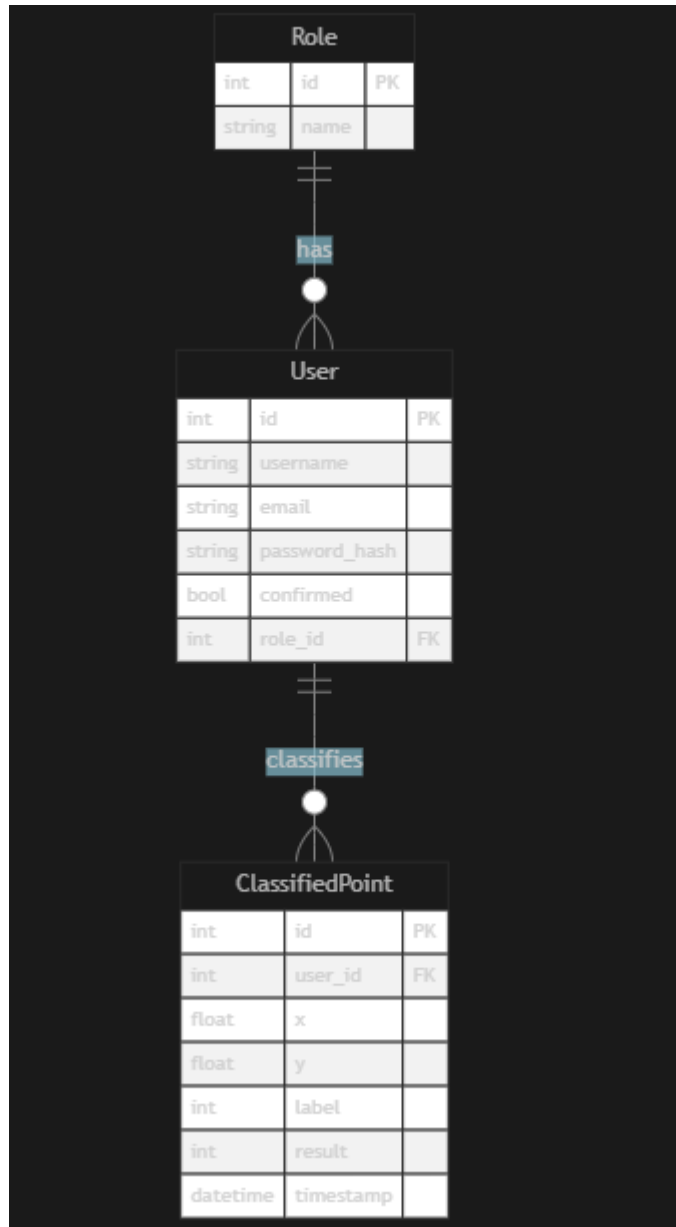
Role

| int | id | PK |
|---|---|---|
| string | name | |

has

User

| int | id | PK |
|---|---|---|
| string | username | |
| string | email | |
| string | password_hash | |
| bool | confirmed | |
| int | role_id | FK |

classifies

ClassifiedPoint

| int | id | PK |
|---|---|---|
| int | user_id | FK |
| float | x | |
| float | y | |
| int | label | |
| int | result | |
| datetime | timestamp | |